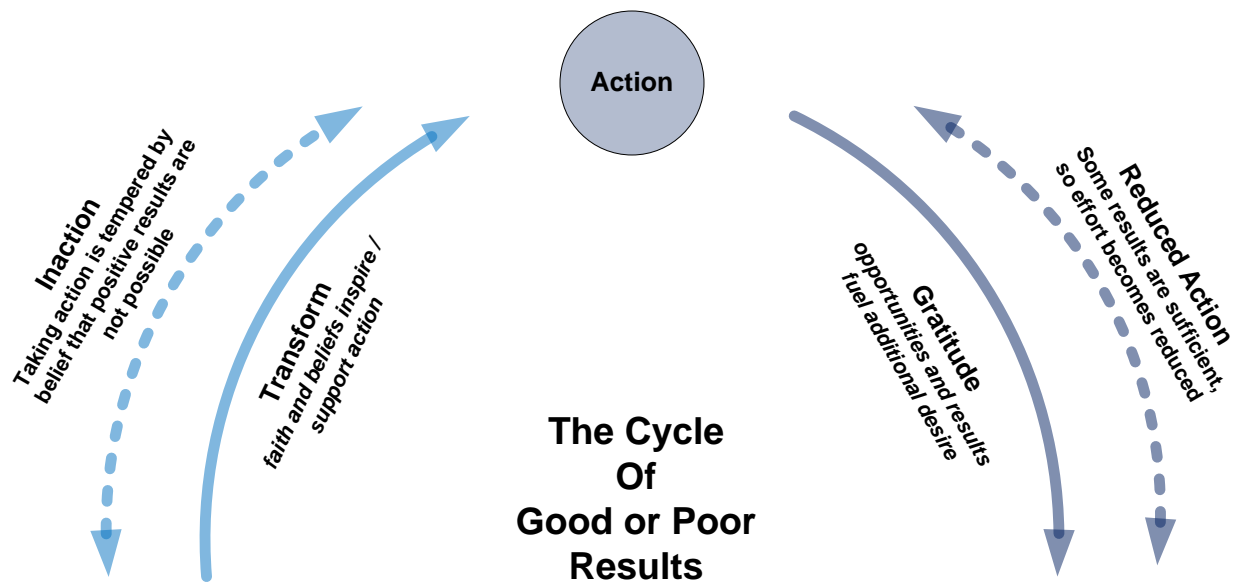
Action

Inaction
Taking action is tempered by belief that positive results are not possible

Transform
faith and beliefs inspire / support action

Gratitude
opportunities and results fuel additional desire

Reduced Action
Some results are sufficient, so effort becomes reduced

The Cycle
Of
Good or Poor
Results